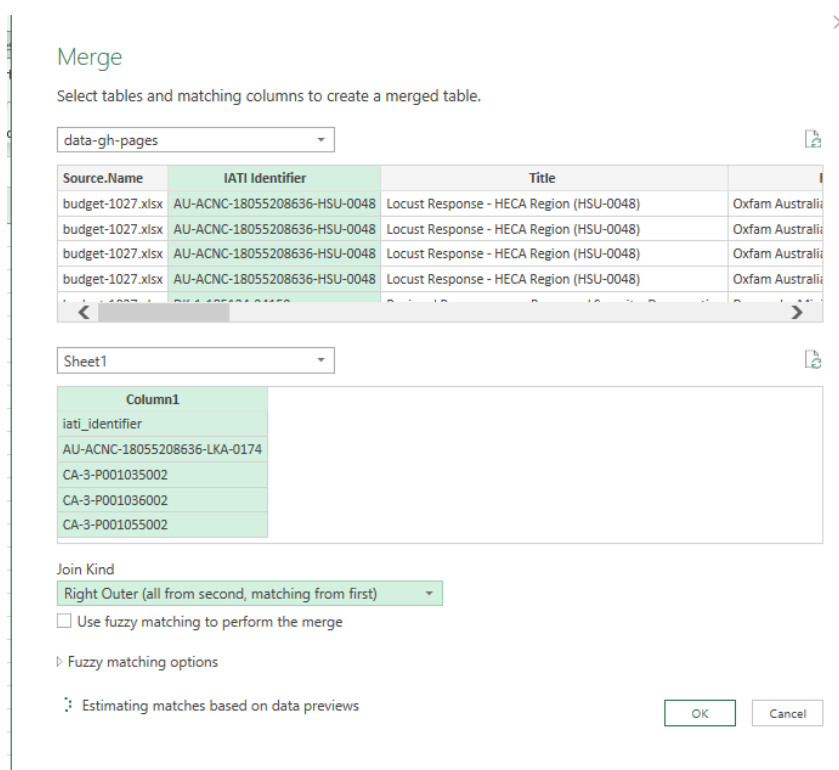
Merge

Select tables and matching columns to create a merged table.

data-gh-pages

| Source.Name | IATI Identifier | Title | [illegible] |
|---|---|---|---|
| budget-1027.xlsx | AU-ACNC-18055208636-HSU-0048 | Locust Response - HECA Region (HSU-0048) | Oxfam Australi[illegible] |
| budget-1027.xlsx | AU-ACNC-18055208636-HSU-0048 | Locust Response - HECA Region (HSU-0048) | Oxfam Australi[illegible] |
| budget-1027.xlsx | AU-ACNC-18055208636-HSU-0048 | Locust Response - HECA Region (HSU-0048) | Oxfam Australi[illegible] |
| budget-1027.xlsx | AU-ACNC-18055208636-HSU-0048 | Locust Response - HECA Region (HSU-0048) | Oxfam Australi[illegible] |
| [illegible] | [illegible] | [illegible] | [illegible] |

Sheet1

| Column1 |
|---|
| iati_identifier |
| AU-ACNC-18055208636-LKA-0174 |
| CA-3-P001035002 |
| CA-3-P001036002 |
| CA-3-P001055002 |

Join Kind

Right Outer (all from second, matching from first)

Use fuzzy matching to perform the merge

Fuzzy matching options

Estimating matches based on data previews

OK

Cancel